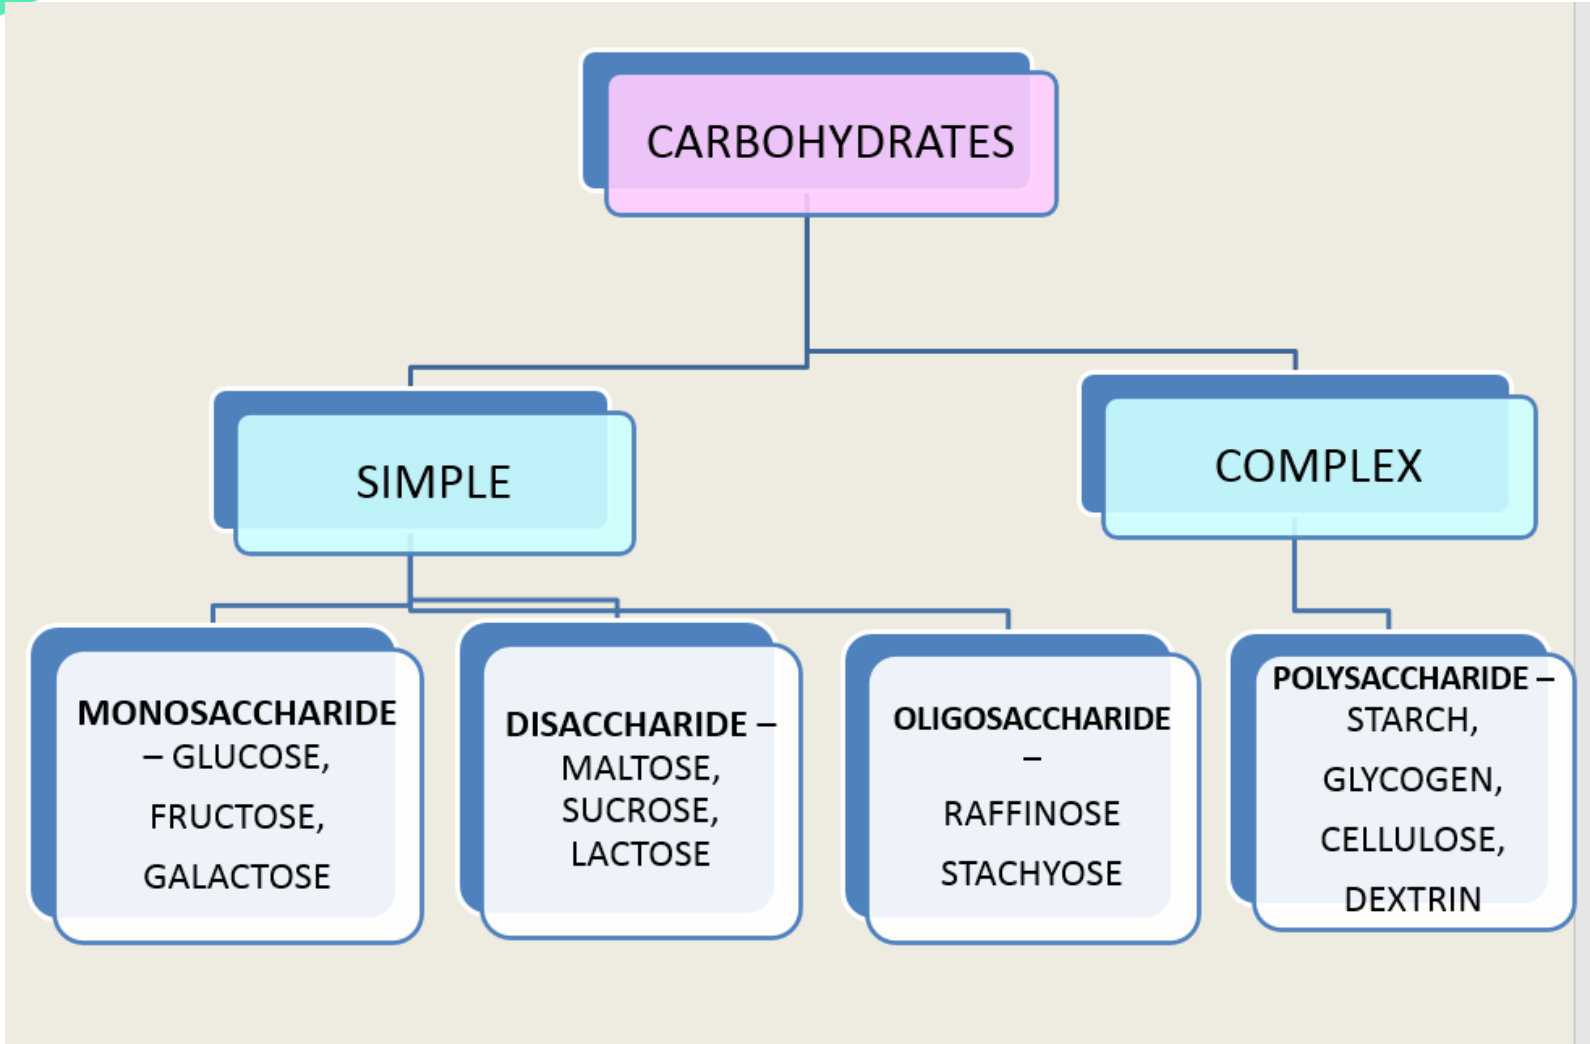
CARBOHYDRATES

SIMPLE

COMPLEX

MONOSACCHARIDE – GLUCOSE, FRUCTOSE, GALACTOSE

DISACCHARIDE – MALTOSE, SUCROSE, LACTOSE

OLIGOSACCHARIDE – RAFFINOSE STACHYOSE

POLYSACCHARIDE – STARCH, GLYCOGEN, CELLULOSE, DEXTRIN